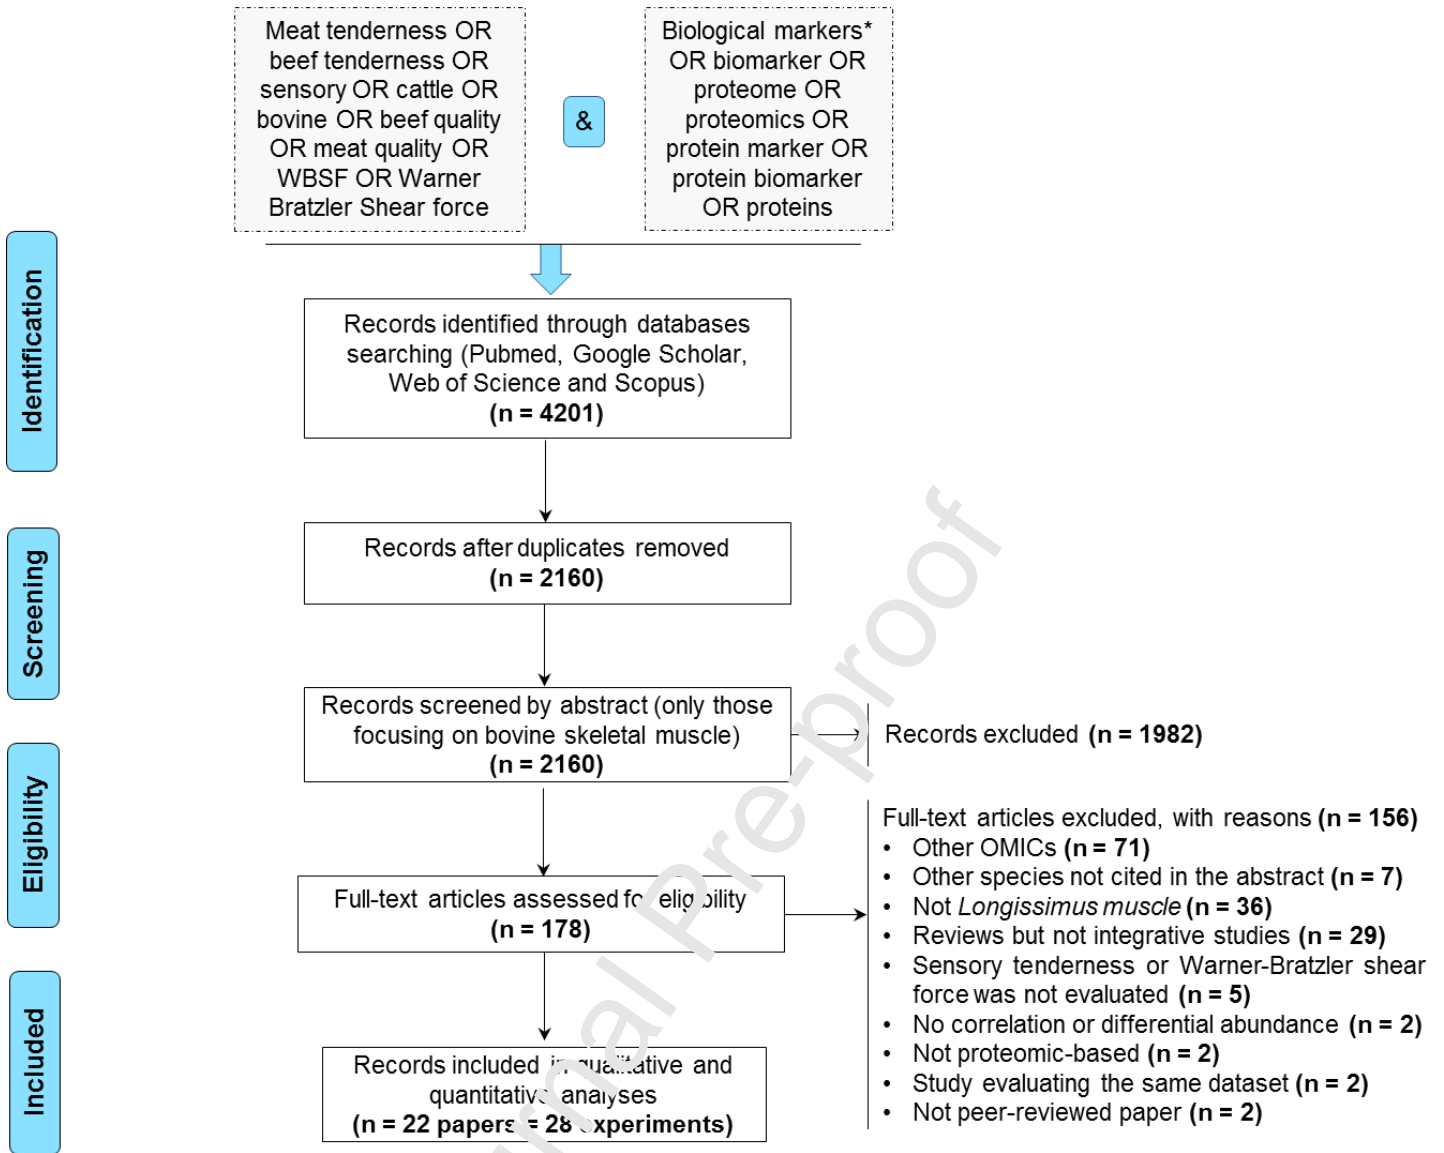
Meat tenderness OR beef tenderness OR sensory OR cattle OR bovine OR beef quality OR meat quality OR WBSF OR Warner Bratzler Shear force

&

Biological markers* OR biomarker OR proteome OR proteomics OR protein marker OR protein biomarker OR proteins

Identification

Records identified through databases searching (Pubmed, Google Scholar, Web of Science and Scopus)
**(n = 4201)**

Screening

Records after duplicates removed
**(n = 2160)**

Records screened by abstract (only those focusing on bovine skeletal muscle)
**(n = 2160)**

Records excluded **(n = 1982)**

Eligibility

Full-text articles assessed fo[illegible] elig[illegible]bility
**(n = 178)**

Full-text articles excluded, with reasons **(n = 156)**
• Other OMICs **(n = 71)**
• Other species not cited in the abstract **(n = 7)**
• Not *Longissimus muscle* **(n = 36)**
• Reviews but not integrative studies **(n = 29)**
• Sensory tenderness or Warner-Bratzler shear force was not evaluated **(n = 5)**
• No correlation or differential abundance **(n = 2)**
• Not proteomic-based **(n = 2)**
• Study evaluating the same dataset **(n = 2)**
• Not peer-reviewed paper **(n = 2)**

Included

Records included i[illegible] qua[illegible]tative and quantitativ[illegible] analyses
**(n = 22 paper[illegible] = 28 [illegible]xperiments)**

Journal Pre-proof